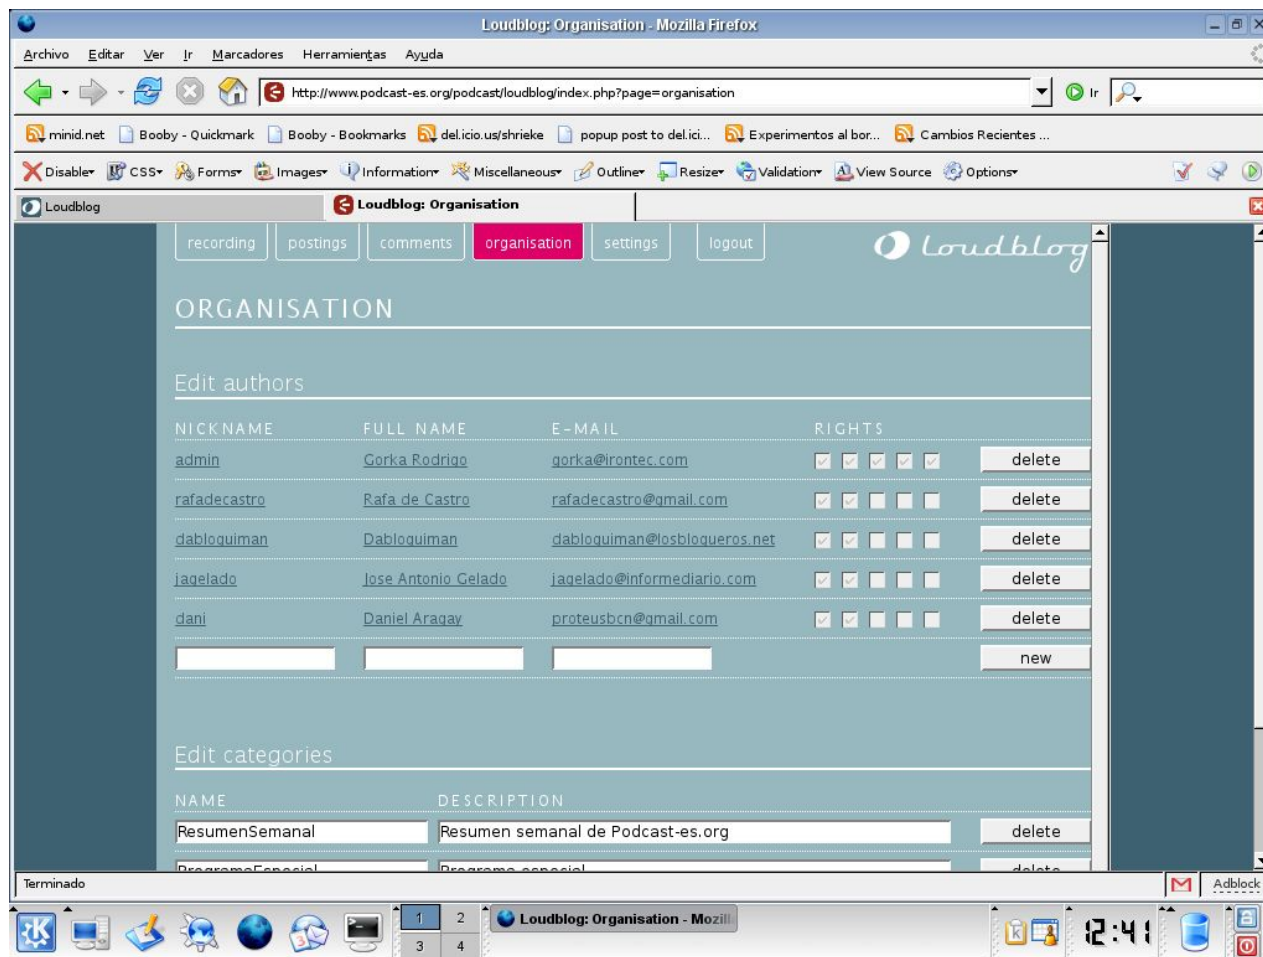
Loudblog: Organisation - Mozilla Firefox

Archivo Editar Ver Ir Marcadores Herramientas Ayuda

http://www.podcast-es.org/podcast/loudblog/index.php?page=organisation

Ir

minid.net Booby - Quickmark Booby - Bookmarks del.icio.us/shrieke popup post to del.ici... Experimentos al bor... Cambios Recientes ...

Disable CSS Forms Images Information Miscellaneous Outline Resize Validation View Source Options

Loudblog Loudblog: Organisation

recording postings comments organisation settings logout

Loudblog

ORGANISATION

Edit authors

| NICKNAME | FULL NAME | E-MAIL | RIGHTS | |
|---|---|---|---|---|
| admin | Gorka Rodrigo | gorka@irontec.com | | delete |
| rafadecastro | Rafa de Castro | rafadecastro@gmail.com | | delete |
| dabloquiman | Dabloquiman | dabloquiman@losbloqueros.net | | delete |
| jagelado | Jose Antonio Gelado | jagelado@informediario.com | | delete |
| dani | Daniel Aragay | proteusbcn@gmail.com | | delete |
| | | | | new |

Edit categories

| NAME | DESCRIPTION | |
|---|---|---|
| ResumenSemanal | Resumen semanal de Podcast-es.org | delete |
| ProgramaEspecial | Programa especial | delete |

Terminado

Adblock

1 2 3 4

Loudblog: Organisation - Mozill

12:41